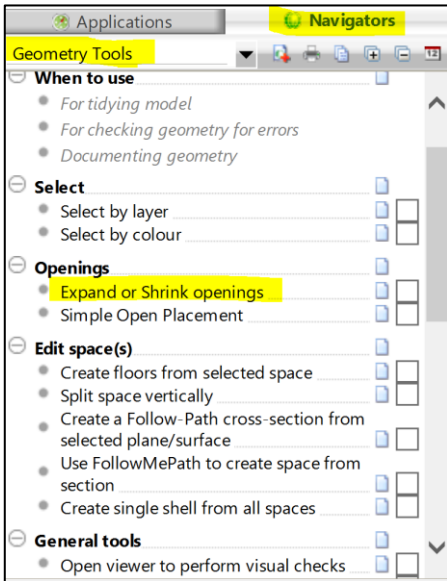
Applications
Navigators
Geometry Tools

When to use
For tidying model
For checking geometry for errors
Documenting geometry

Select
Select by layer
Select by colour

Openings
Expand or Shrink openings
Simple Open Placement

Edit space(s)
Create floors from selected space
Split space vertically
Create a Follow-Path cross-section from selected plane/surface
Use FollowMePath to create space from section
Create single shell from all spaces

General tools
Open viewer to perform visual checks